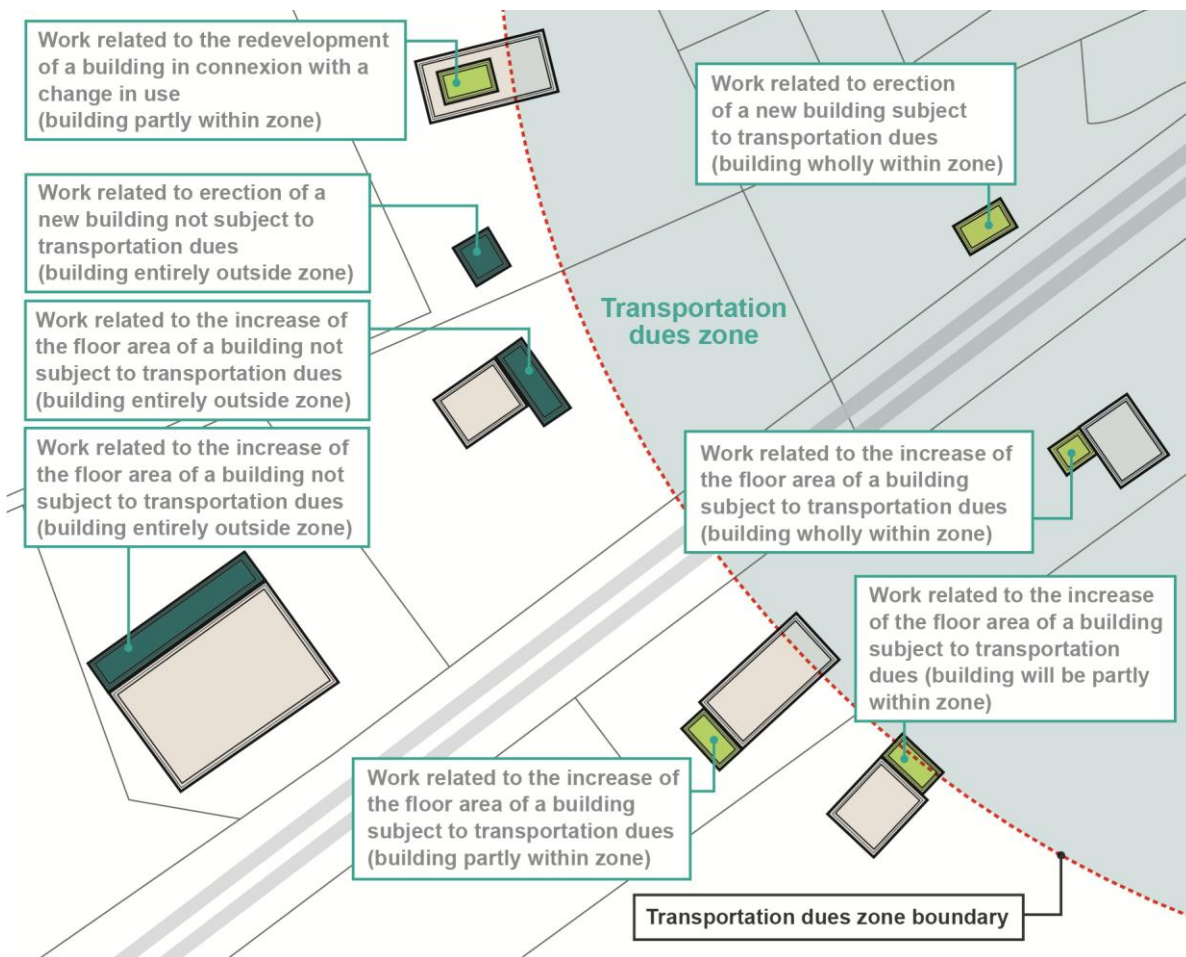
Work related to the redevelopment of a building in connexion with a change in use (building partly within zone)

Work related to erection of a new building subject to transportation dues (building wholly within zone)

Work related to erection of a new building not subject to transportation dues (building entirely outside zone)

Transportation dues zone

Work related to the increase of the floor area of a building not subject to transportation dues (building entirely outside zone)

Work related to the increase of the floor area of a building not subject to transportation dues (building entirely outside zone)

Work related to the increase of the floor area of a building subject to transportation dues (building wholly within zone)

Work related to the increase of the floor area of a building subject to transportation dues (building will be partly within zone)

Work related to the increase of the floor area of a building subject to transportation dues (building partly within zone)

Transportation dues zone boundary